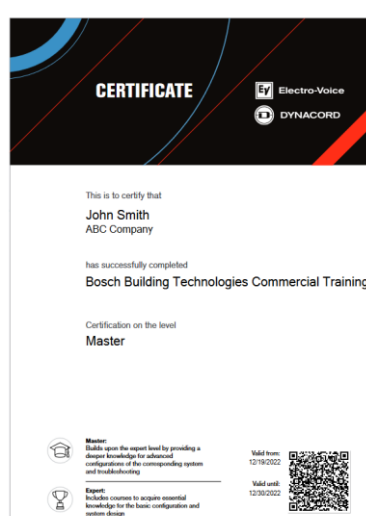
CERTIFICATE

EV Electro-Voice

D DYNACORD

This is to certify that

John Smith
ABC Company

has successfully completed

Bosch Building Technologies Commercial Training

Certification on the level

Master

Master:
Builds upon the expert level by providing a deeper knowledge for advanced configurations of the corresponding system and troubleshooting

Expert:
Includes courses to acquire essential knowledge for the basic configuration and system design

Valid from:
12/19/2022

Valid until:
12/30/2022